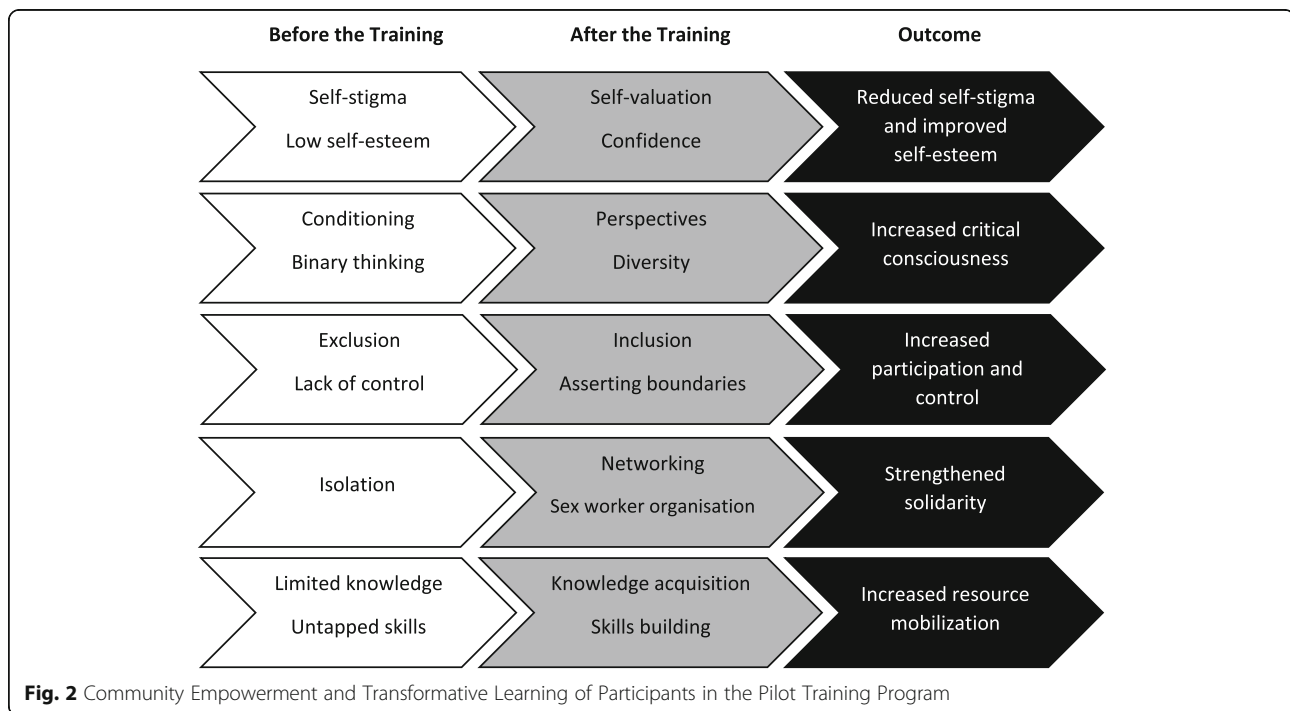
Before the Training

After the Training

Outcome

Self-stigma
Low self-esteem

Self-valuation
Confidence

Reduced self-stigma and improved self-esteem

Conditioning
Binary thinking

Perspectives
Diversity

Increased critical consciousness

Exclusion
Lack of control

Inclusion
Asserting boundaries

Increased participation and control

Isolation

Networking
Sex worker organisation

Strengthened solidarity

Limited knowledge
Untapped skills

Knowledge acquisition
Skills building

Increased resource mobilization

**Fig. 2** Community Empowerment and Transformative Learning of Participants in the Pilot Training Program